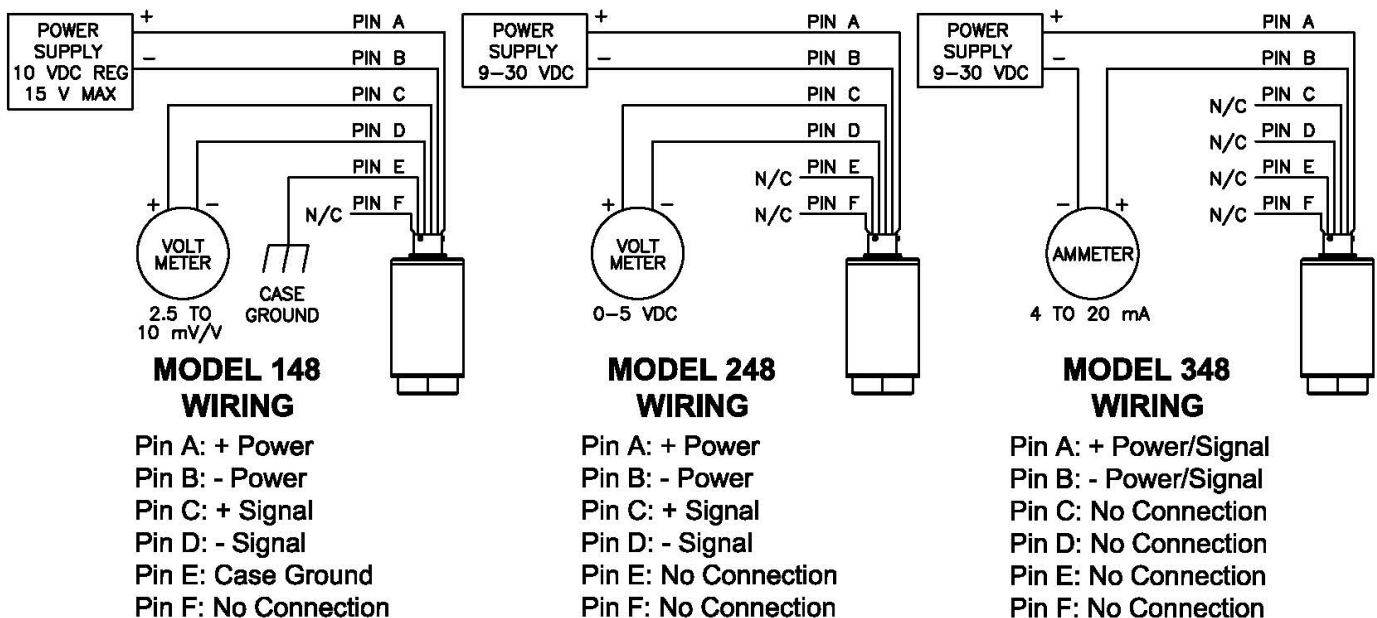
POWER SUPPLY 10 VDC REG 15 V MAX
+
−
PIN A
PIN B
PIN C
PIN D
PIN E
PIN F
N/C
+
−
VOLT METER
2.5 TO 10 mV/V
CASE GROUND

MODEL 148
WIRING

Pin A: + Power
Pin B: - Power
Pin C: + Signal
Pin D: - Signal
Pin E: Case Ground
Pin F: No Connection

POWER SUPPLY 9–30 VDC
+
−
PIN A
PIN B
PIN C
PIN D
N/C PIN E
N/C PIN F
+
−
VOLT METER
0–5 VDC

MODEL 248
WIRING

Pin A: + Power
Pin B: - Power
Pin C: + Signal
Pin D: - Signal
Pin E: No Connection
Pin F: No Connection

POWER SUPPLY 9–30 VDC
+
−
PIN A
PIN B
N/C PIN C
N/C PIN D
N/C PIN E
N/C PIN F
−
+
AMMETER
4 TO 20 mA

MODEL 348
WIRING

Pin A: + Power/Signal
Pin B: - Power/Signal
Pin C: No Connection
Pin D: No Connection
Pin E: No Connection
Pin F: No Connection